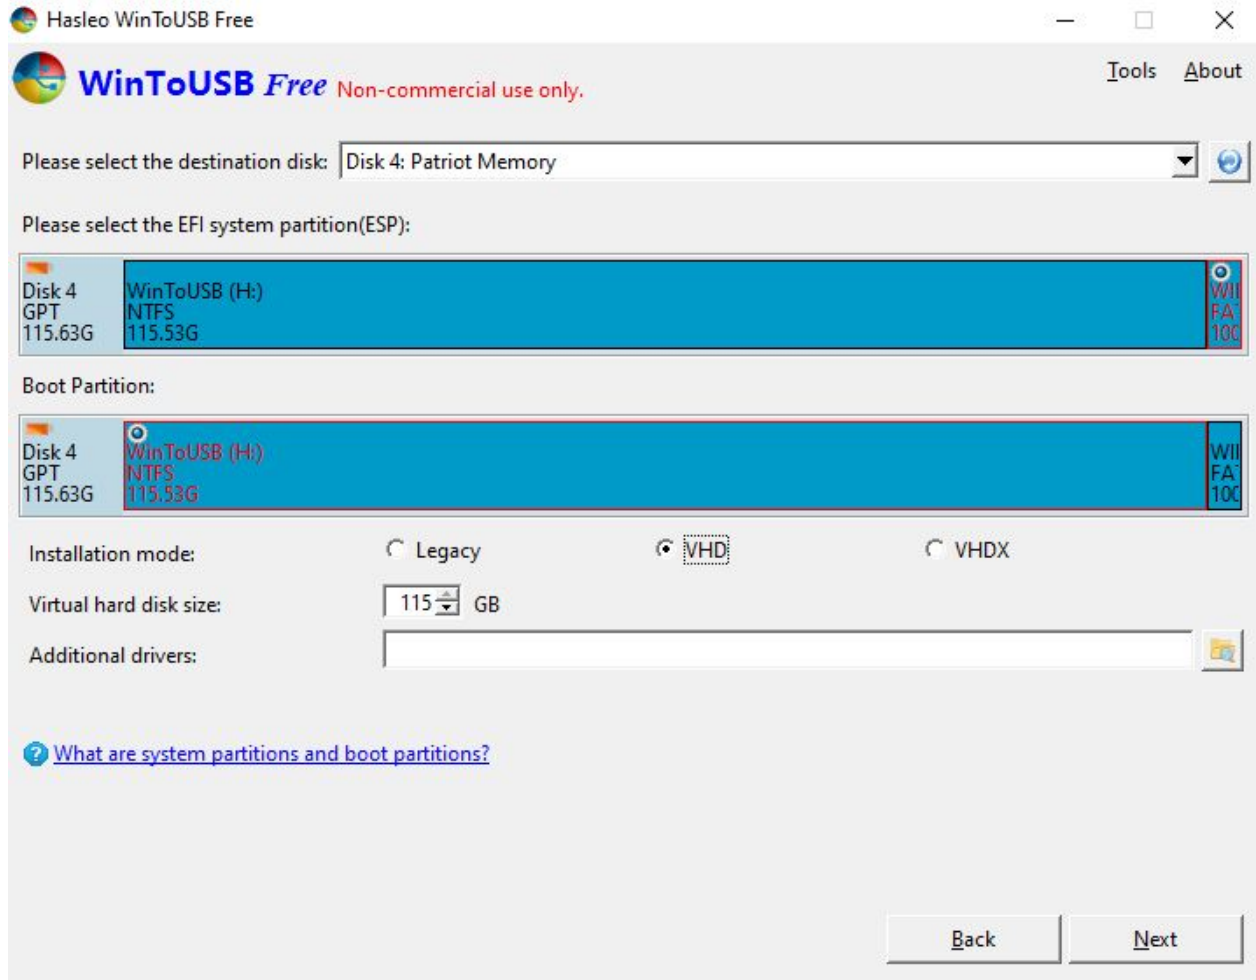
Hasleo WinToUSB Free

WinToUSB Free Non-commercial use only.

Tools About

Please select the destination disk: Disk 4: Patriot Memory

Please select the EFI system partition(ESP):

Disk 4
GPT
115.63G

WinToUSB (H:)
NTFS
115.53G

WI
FA
10(

Boot Partition:

Disk 4
GPT
115.63G

WinToUSB (H:)
NTFS
115.53G

WI
FA
10(

Installation mode: Legacy VHD VHDX

Virtual hard disk size: 115 GB

Additional drivers:

What are system partitions and boot partitions?

Back Next